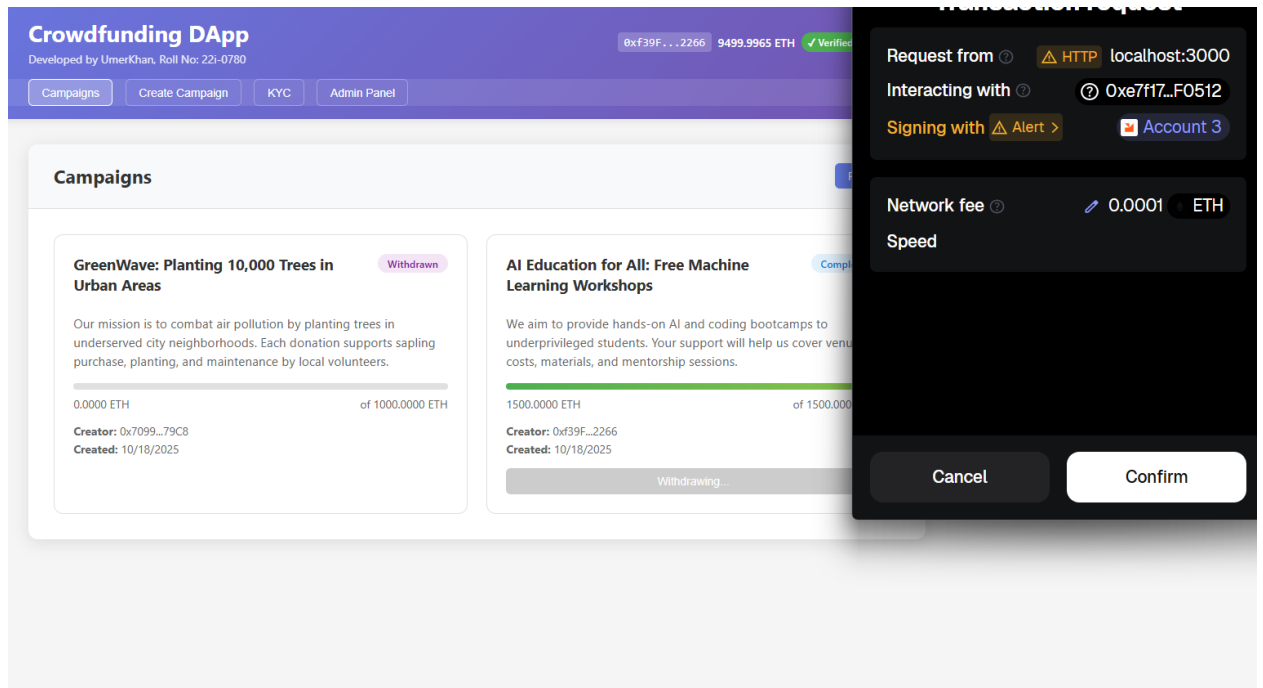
Crowdfunding DApp
Developed by UmerKhan, Roll No: 22i-0780

0xf39F...2266 9499.9965 ETH ✓ Verified

Campaigns | Create Campaign | KYC | Admin Panel

Campaigns

GreenWave: Planting 10,000 Trees in Urban Areas
Withdrawn
Our mission is to combat air pollution by planting trees in underserved city neighborhoods. Each donation supports sapling purchase, planting, and maintenance by local volunteers.
0.0000 ETH
of 1000.0000 ETH
Creator: 0x7099...79C8
Created: 10/18/2025

AI Education for All: Free Machine Learning Workshops
Compl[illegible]
We aim to provide hands-on AI and coding bootcamps to underprivileged students. Your support will help us cover venu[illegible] costs, materials, and mentorship sessions.
1500.0000 ETH
of 1500.000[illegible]
Creator: 0xf39F...2266
Created: 10/18/2025
Withdrawing...

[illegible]

Request from ⚠ HTTP localhost:3000
Interacting with 0xe7f17...F0512
Signing with ⚠ Alert > Account 3

Network fee 0.0001 ETH
Speed

Cancel
Confirm